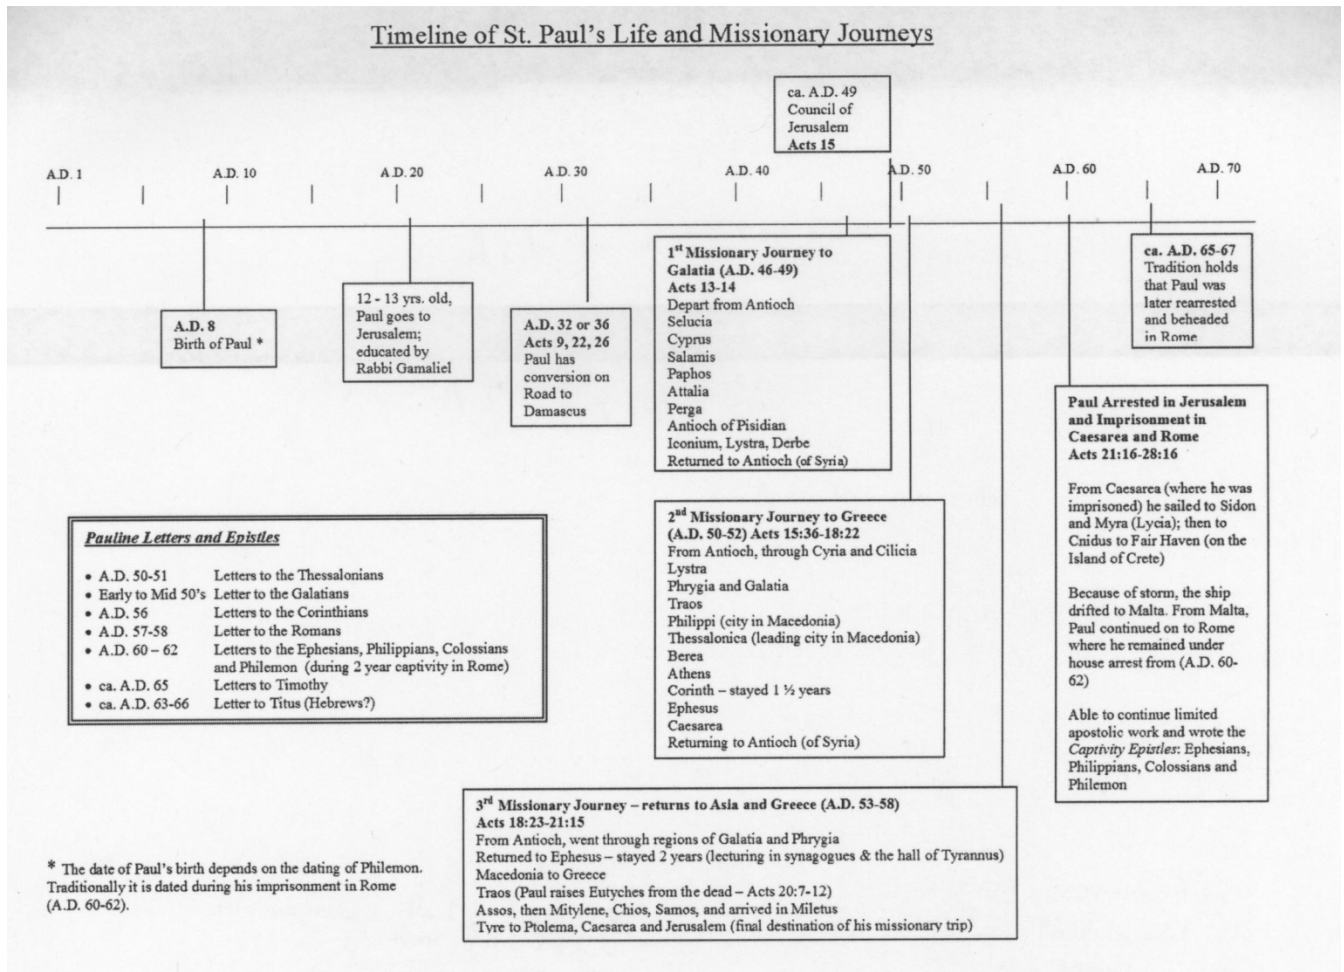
Timeline of St. Paul's Life and Missionary Journeys

ca. A.D. 49
Council of Jerusalem
**Acts 15**

A.D. 1 | A.D. 10 | A.D. 20 | A.D. 30 | A.D. 40 | A.D. 50 | A.D. 60 | A.D. 70

**A.D. 8**
Birth of Paul *

12 - 13 yrs. old, Paul goes to Jerusalem; educated by Rabbi Gamaliel

**A.D. 32 or 36**
**Acts 9, 22, 26**
Paul has conversion on Road to Damascus

**1$^{st}$ Missionary Journey to Galatia (A.D. 46-49)**
**Acts 13-14**
Depart from Antioch
Selucia
Cyprus
Salamis
Paphos
Attalia
Perga
Antioch of Pisidian
Iconium, Lystra, Derbe
Returned to Antioch (of Syria)

**ca. A.D. 65-67**
Tradition holds that Paul was later rearrested and beheaded in Rome

**Paul Arrested in Jerusalem and Imprisonment in Caesarea and Rome**
**Acts 21:16-28:16**

From Caesarea (where he was imprisoned) he sailed to Sidon and Myra (Lycia); then to Cnidus to Fair Haven (on the Island of Crete)

Because of storm, the ship drifted to Malta. From Malta, Paul continued on to Rome where he remained under house arrest from (A.D. 60-62)

Able to continue limited apostolic work and wrote the *Captivity Epistles*: Ephesians, Philippians, Colossians and Philemon

***Pauline Letters and Epistles***

- A.D. 50-51 Letters to the Thessalonians
- Early to Mid 50's Letter to the Galatians
- A.D. 56 Letters to the Corinthians
- A.D. 57-58 Letter to the Romans
- A.D. 60 – 62 Letters to the Ephesians, Philippians, Colossians and Philemon (during 2 year captivity in Rome)
- ca. A.D. 65 Letters to Timothy
- ca. A.D. 63-66 Letter to Titus (Hebrews?)

**2$^{nd}$ Missionary Journey to Greece (A.D. 50-52) Acts 15:36-18:22**
From Antioch, through Cyria and Cilicia
Lystra
Phrygia and Galatia
Traos
Philippi (city in Macedonia)
Thessalonica (leading city in Macedonia)
Berea
Athens
Corinth – stayed 1 ½ years
Ephesus
Caesarea
Returning to Antioch (of Syria)

**3$^{rd}$ Missionary Journey – returns to Asia and Greece (A.D. 53-58)**
**Acts 18:23-21:15**
From Antioch, went through regions of Galatia and Phrygia
Returned to Ephesus – stayed 2 years (lecturing in synagogues & the hall of Tyrannus)
Macedonia to Greece
Traos (Paul raises Eutyches from the dead – Acts 20:7-12)
Assos, then Mitylene, Chios, Samos, and arrived in Miletus
Tyre to Ptolema, Caesarea and Jerusalem (final destination of his missionary trip)

* The date of Paul's birth depends on the dating of Philemon. Traditionally it is dated during his imprisonment in Rome (A.D. 60-62).